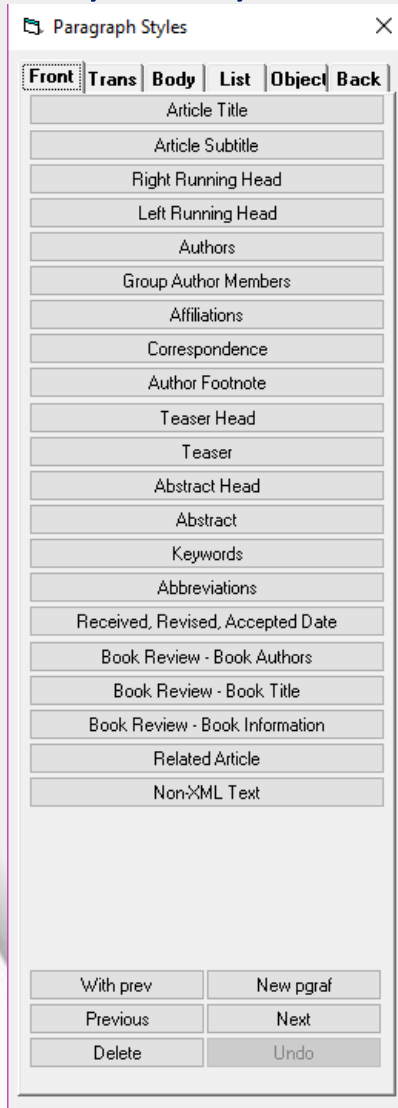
Paragraph Styles

×

Front
Trans
Body
List
Object
Back

Article Title
Article Subtitle
Right Running Head
Left Running Head
Authors
Group Author Members
Affiliations
Correspondence
Author Footnote
Teaser Head
Teaser
Abstract Head
Abstract
Keywords
Abbreviations
Received, Revised, Accepted Date
Book Review - Book Authors
Book Review - Book Title
Book Review - Book Information
Related Article
Non-XML Text

With prev
New pgraf
Previous
Next
Delete
Undo